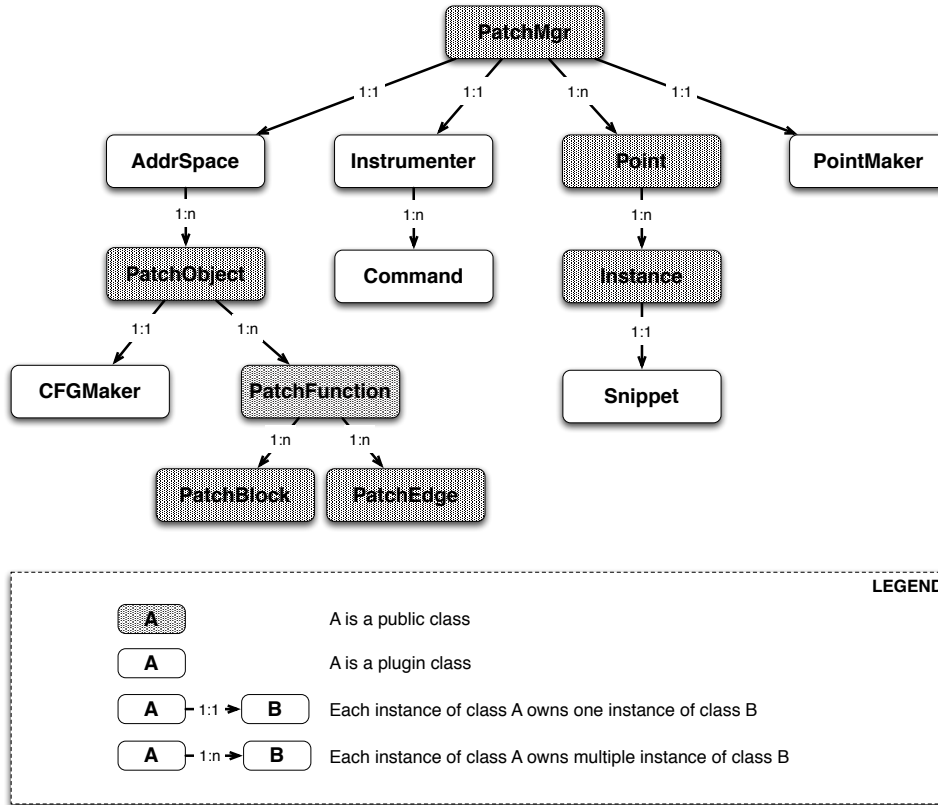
PatchMgr

1:1 1:1 1:n 1:1

AddrSpace Instrumenter Point PointMaker

1:n 1:n 1:n

PatchObject Command Instance

1:1 1:n 1:1

CFGMaker PatchFunction Snippet

1:n 1:n

PatchBlock PatchEdge

LEGEND

A A is a public class

A A is a plugin class

A 1:1 B Each instance of class A owns one instance of class B

A 1:n B Each instance of class A owns multiple instance of class B